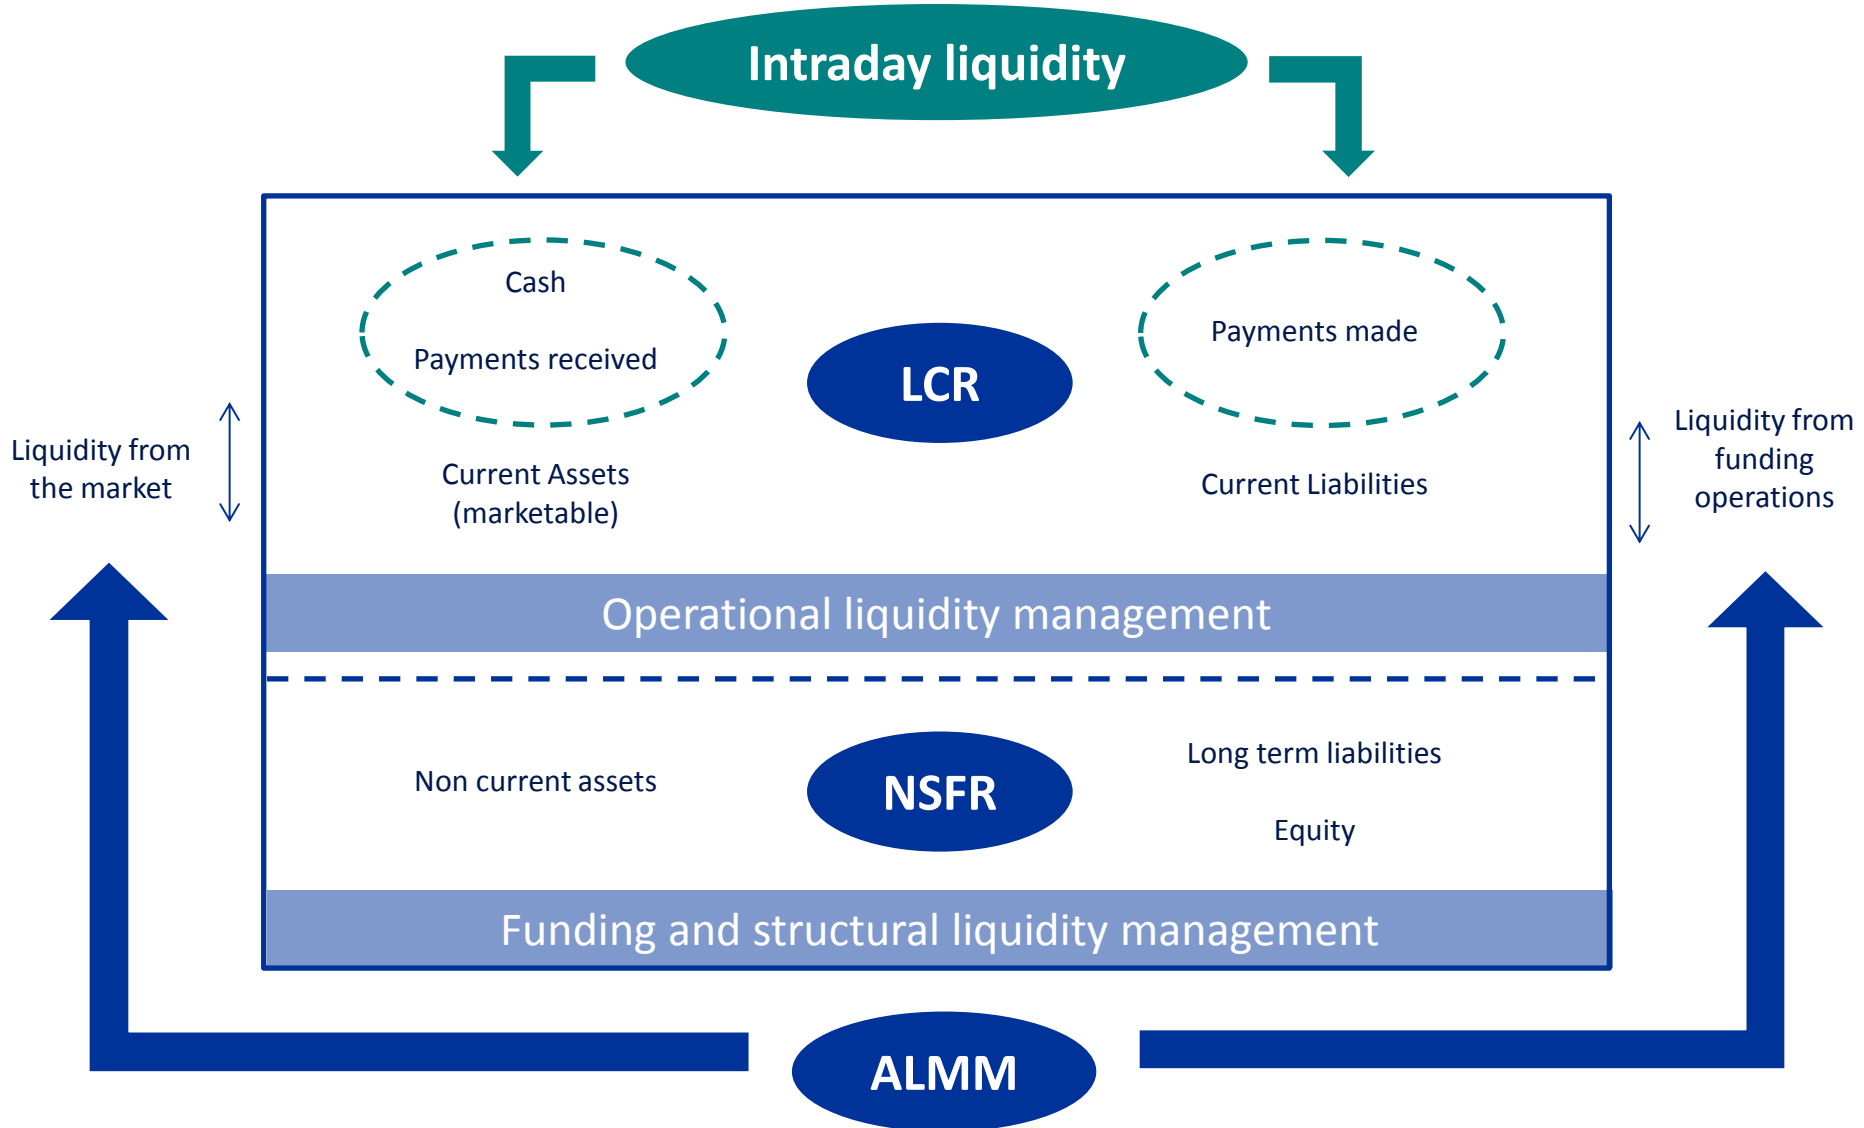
Intraday liquidity

Cash

Payments received

LCR

Payments made

Liquidity from the market

Current Assets (marketable)

Current Liabilities

Liquidity from funding operations

Operational liquidity management

Non current assets

NSFR

Long term liabilities

Equity

Funding and structural liquidity management

ALMM